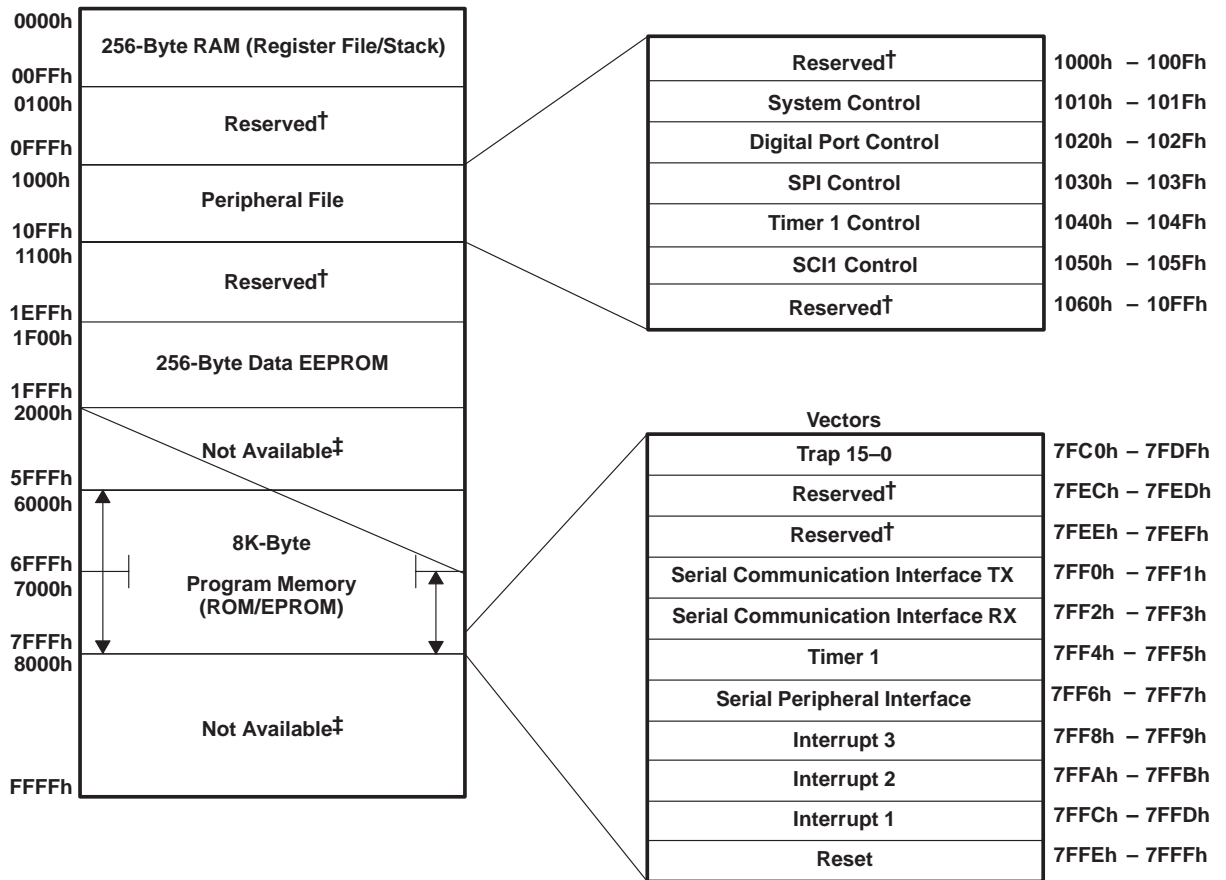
0000h
256-Byte RAM (Register File/Stack)
00FFh
0100h
Reserved†
0FFFh
1000h
Peripheral File
10FFh
1100h
Reserved†
1EFFh
1F00h
256-Byte Data EEPROM
1FFFh
2000h
Not Available‡
5FFFh
6000h
8K-Byte
6FFFh
7000h
Program Memory (ROM/EPROM)
7FFFh
8000h
Not Available‡
FFFFh

| | |
|---|---|
| Reserved† | 1000h – 100Fh |
| System Control | 1010h – 101Fh |
| Digital Port Control | 1020h – 102Fh |
| SPI Control | 1030h – 103Fh |
| Timer 1 Control | 1040h – 104Fh |
| SCI1 Control | 1050h – 105Fh |
| Reserved† | 1060h – 10FFh |

Vectors

| | |
|---|---|
| Trap 15–0 | 7FC0h – 7FDFh |
| Reserved† | 7FECh – 7FEDh |
| Reserved† | 7FEEh – 7FEFh |
| Serial Communication Interface TX | 7FF0h – 7FF1h |
| Serial Communication Interface RX | 7FF2h – 7FF3h |
| Timer 1 | 7FF4h – 7FF5h |
| Serial Peripheral Interface | 7FF6h – 7FF7h |
| Interrupt 3 | 7FF8h – 7FF9h |
| Interrupt 2 | 7FFAh – 7FFBh |
| Interrupt 1 | 7FFCh – 7FFDh |
| Reset | 7FFEh – 7FFFh |